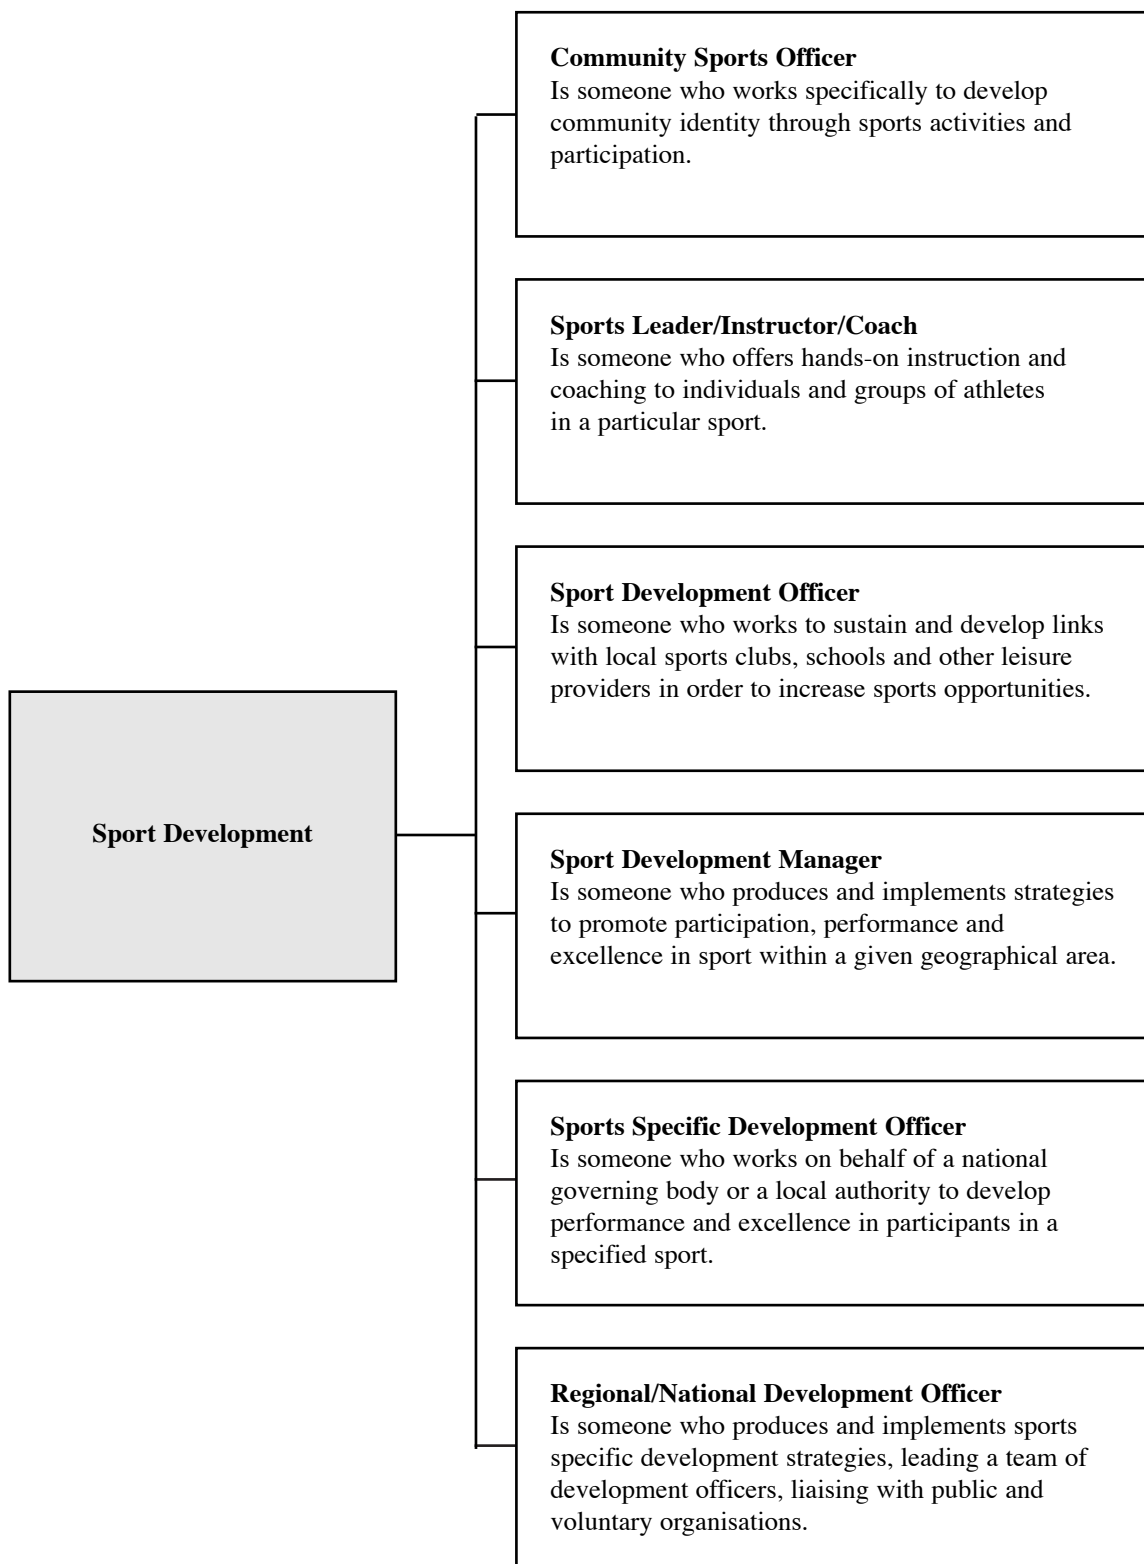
Sport Development

**Community Sports Officer**
Is someone who works specifically to develop community identity through sports activities and participation.

**Sports Leader/Instructor/Coach**
Is someone who offers hands-on instruction and coaching to individuals and groups of athletes in a particular sport.

**Sport Development Officer**
Is someone who works to sustain and develop links with local sports clubs, schools and other leisure providers in order to increase sports opportunities.

**Sport Development Manager**
Is someone who produces and implements strategies to promote participation, performance and excellence in sport within a given geographical area.

**Sports Specific Development Officer**
Is someone who works on behalf of a national governing body or a local authority to develop performance and excellence in participants in a specified sport.

**Regional/National Development Officer**
Is someone who produces and implements sports specific development strategies, leading a team of development officers, liaising with public and voluntary organisations.